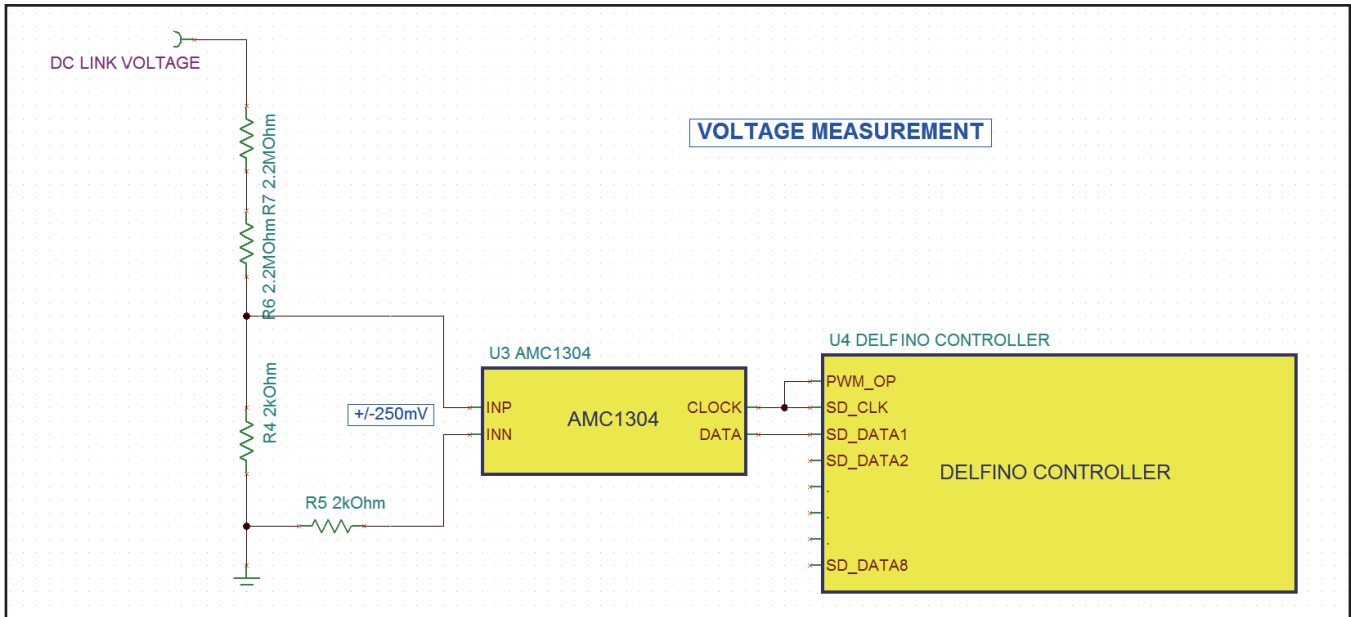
DC LINK VOLTAGE

VOLTAGE MEASUREMENT

R7 2.2MOhm

R6 2.2MOhm

U4 DELFINO CONTROLLER

U3 AMC1304

R4 2kOhm

+/-250mV

INP

INN

AMC1304

CLOCK

DATA

PWM_OP

SD_CLK

SD_DATA1

SD_DATA2

DELFINO CONTROLLER

.

.

.

SD_DATA8

R5 2kOhm